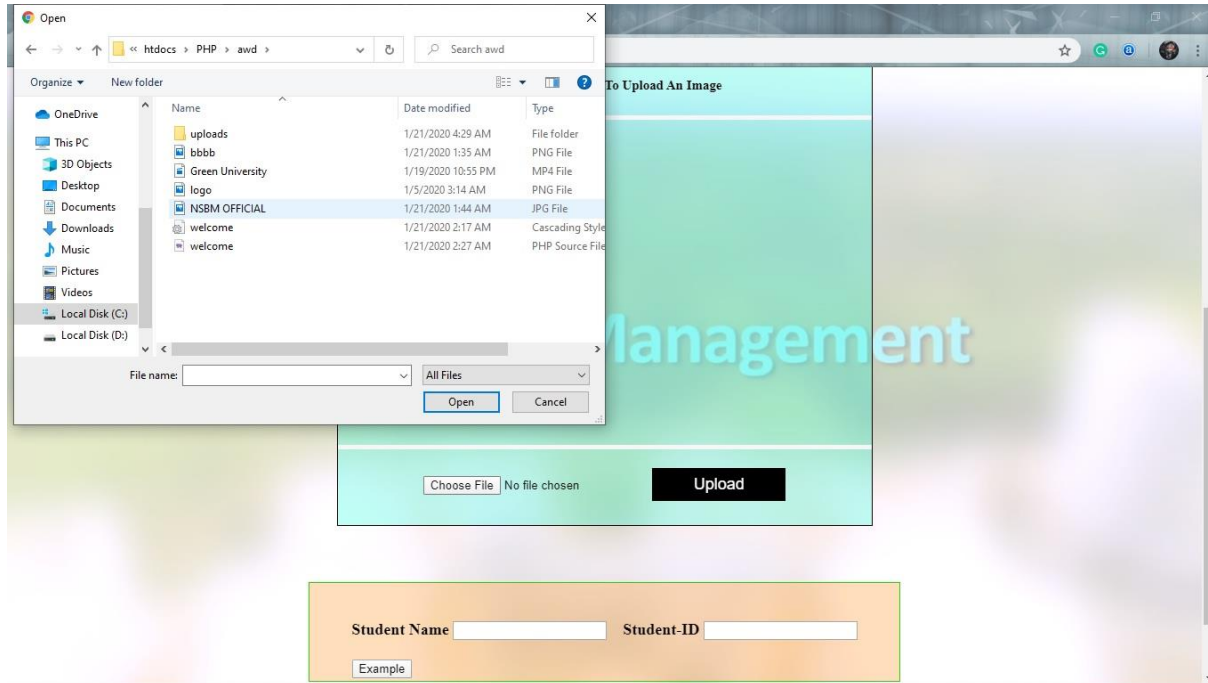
Open

« htdocs › PHP › awd ›

Search awd

Organize ▾ New folder

OneDrive
This PC
3D Objects
Desktop
Documents
Downloads
Music
Pictures
Videos
Local Disk (C:)
Local Disk (D:)

| Name | Date modified | Type |
|---|---|---|
| uploads | 1/21/2020 4:29 AM | File folder |
| bbbb | 1/21/2020 1:35 AM | PNG File |
| Green University | 1/19/2020 10:55 PM | MP4 File |
| logo | 1/5/2020 3:14 AM | PNG File |
| NSBM OFFICIAL | 1/21/2020 1:44 AM | JPG File |
| welcome | 1/21/2020 2:17 AM | Cascading Style |
| welcome | 1/21/2020 2:27 AM | PHP Source File |

File name:

All Files

Open

Cancel

To Upload An Image

Management

Choose File No file chosen

Upload

Student Name

Student-ID

Example